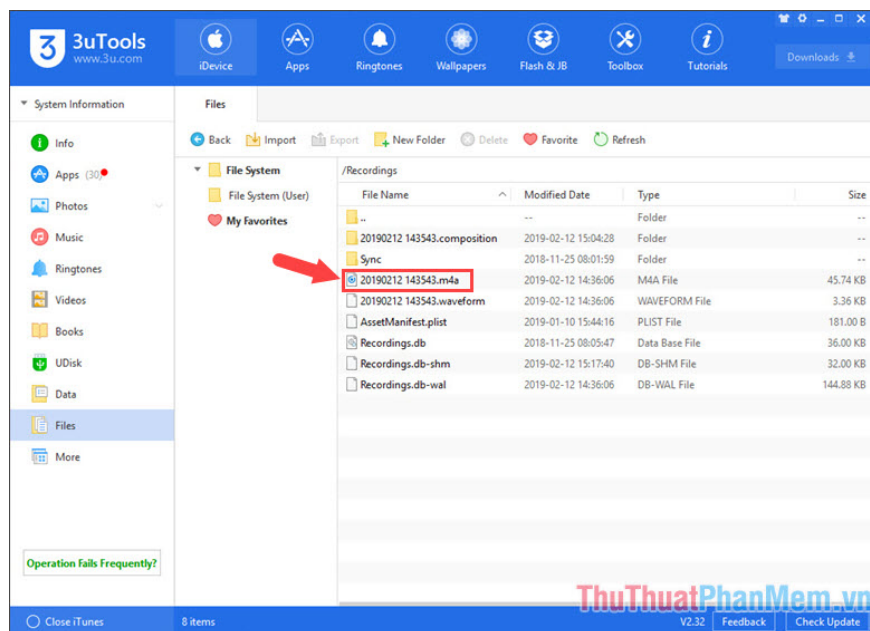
3uTools
www.3u.com

iDevice | Apps | Ringtones | Wallpapers | Flash & JB | Toolbox | Tutorials

Downloads

System Information

Files

Info
Apps (30)
Photos
Music
Ringtones
Videos
Books
UDisk
Data
Files
More

Operation Fails Frequently?

Back | Import | Export | New Folder | Delete | Favorite | Refresh

File System
File System (User)
My Favorites

/Recordings

| File Name | Modified Date | Type | Size |
|---|---|---|---|
| .. | -- | Folder | -- |
| 20190212 143543.composition | 2019-02-12 15:04:28 | Folder | -- |
| Sync | 2018-11-25 08:01:59 | Folder | -- |
| 20190212 143543.m4a | 2019-02-12 14:36:06 | M4A File | 45.74 KB |
| 20190212 143543.waveform | 2019-02-12 14:36:06 | WAVEFORM File | 3.36 KB |
| AssetManifest.plist | 2019-01-10 15:44:16 | PLIST File | 181.00 B |
| Recordings.db | 2018-11-25 08:05:47 | Data Base File | 36.00 KB |
| Recordings.db-shm | 2019-02-12 15:17:40 | DB-SHM File | 32.00 KB |
| Recordings.db-wal | 2019-02-12 14:36:06 | DB-WAL File | 144.88 KB |

Close iTunes
8 items
V2.32 | Feedback | Check Update

ThuThuatPhanMem.vn